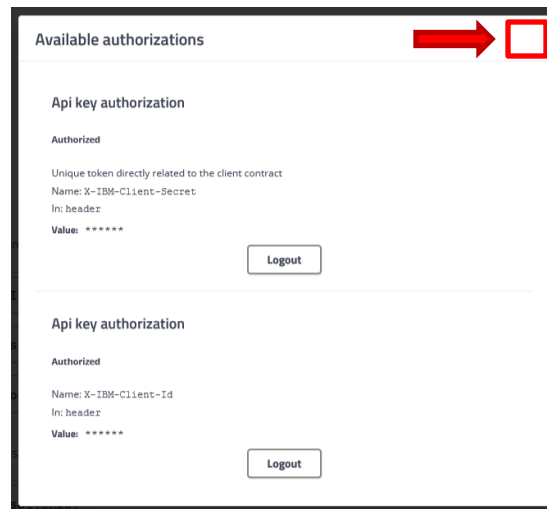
Available authorizations

Api key authorization

Authorized

Unique token directly related to the client contract
Name: X-IBM-Client-Secret
In: header

Value: ******

Logout

Api key authorization

Authorized

Name: X-IBM-Client-Id
In: header

Value: ******

Logout